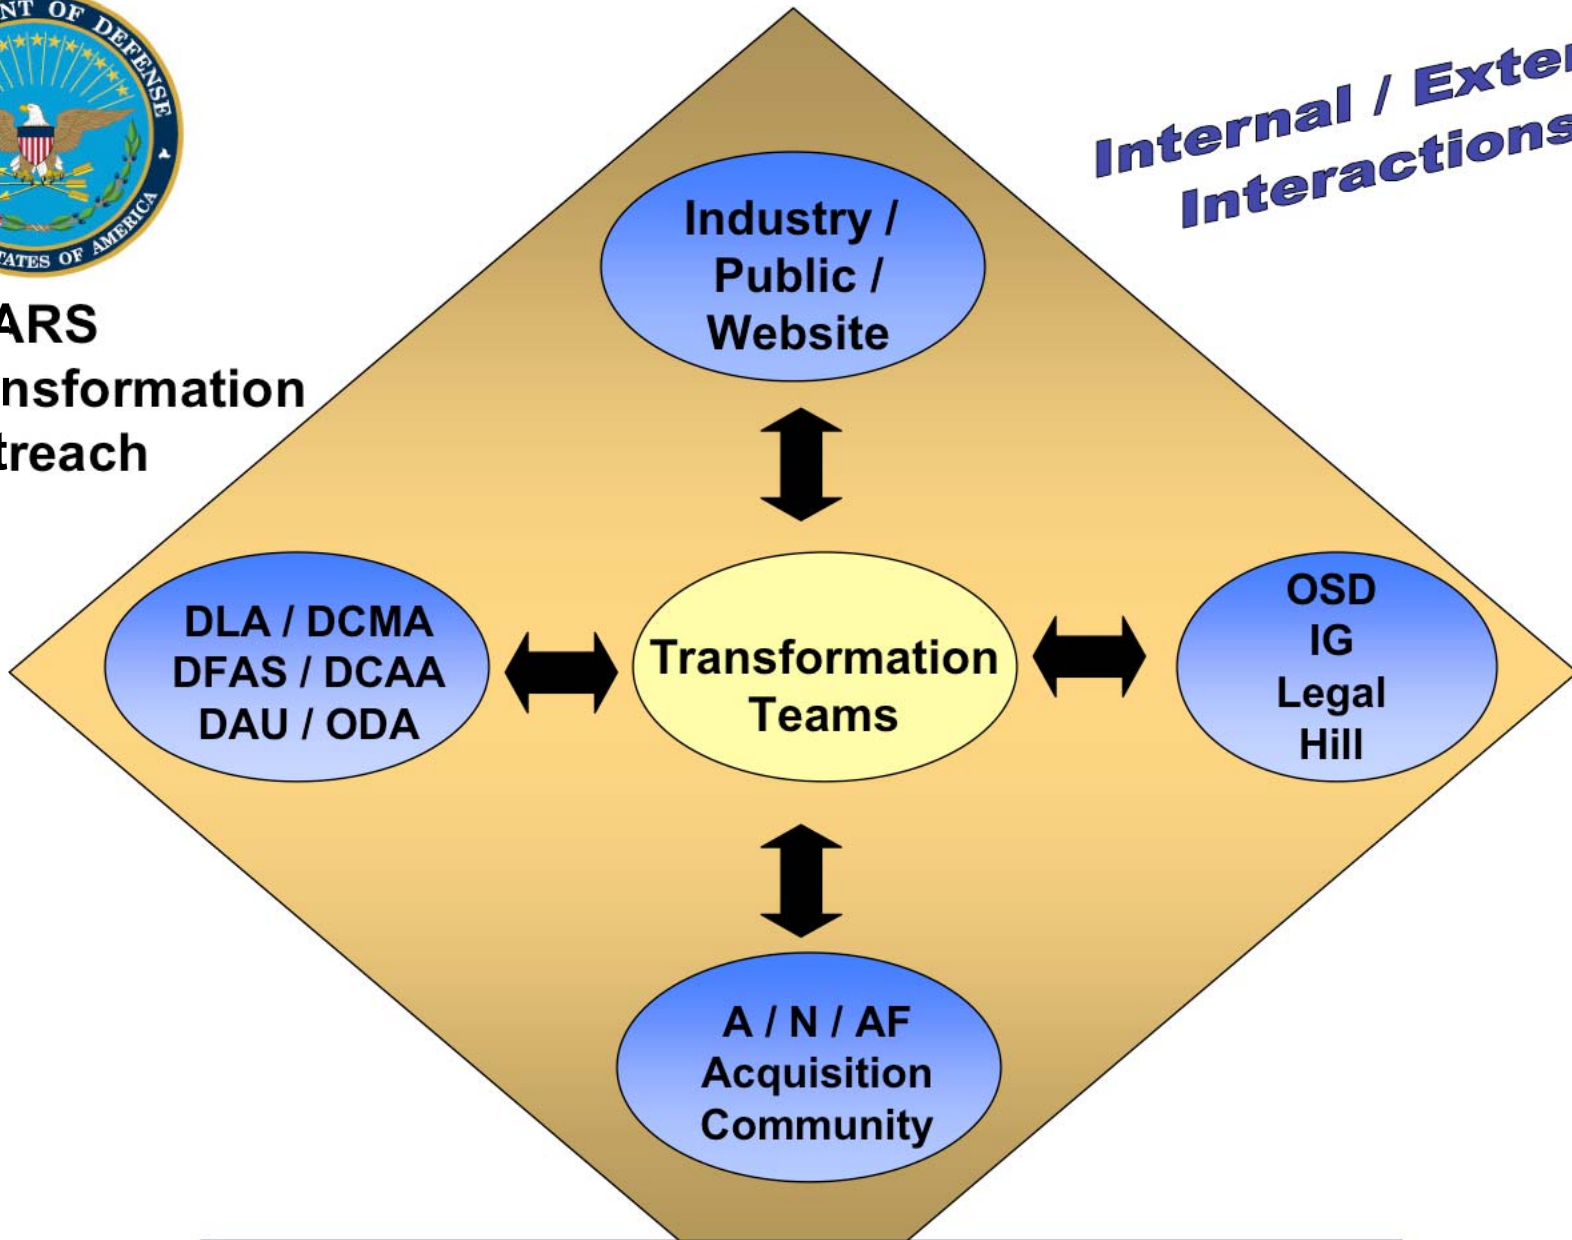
NT OF DEFENSE
TATES OF AMERICA

ARS
nsformation
treach

Internal / Exte
Interactions

Industry / Public / Website

DLA / DCMA
DFAS / DCAA
DAU / ODA

Transformation Teams

OSD
IG
Legal
Hill

A / N / AF
Acquisition
Community